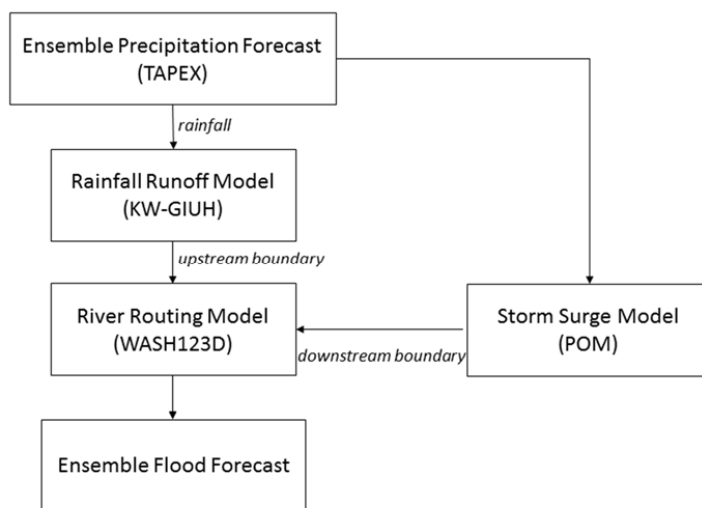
Ensemble Precipitation Forecast
(TAPEX)

rainfall

Rainfall Runoff Model
(KW-GIUH)

upstream boundary

River Routing Model
(WASH123D)

downstream boundary

Storm Surge Model
(POM)

Ensemble Flood Forecast